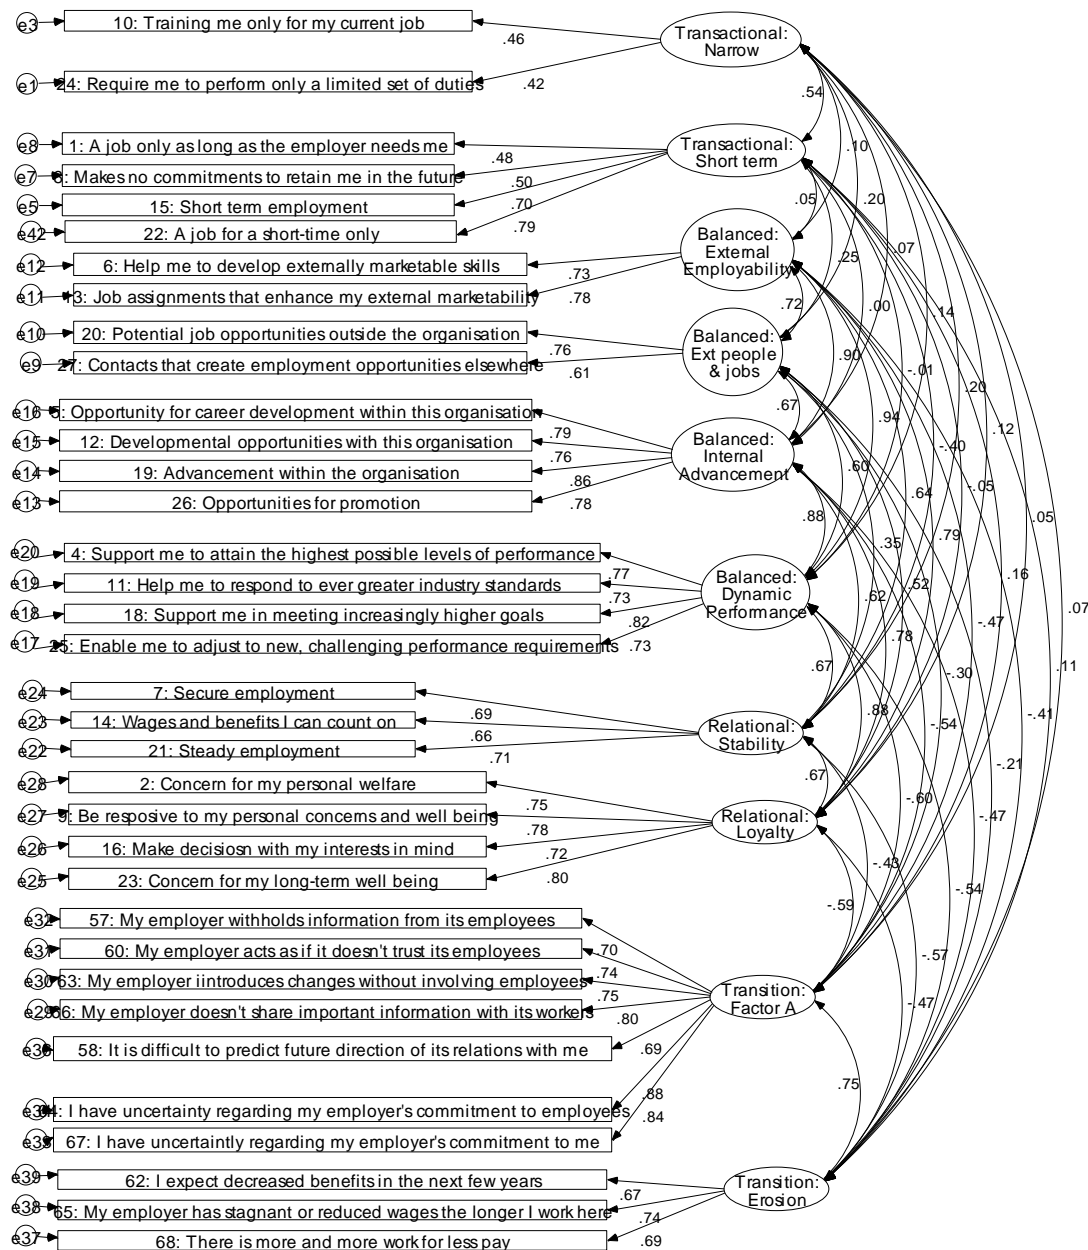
e3 10: Training me only for my current job
.46
Transactional: Narrow
e1 24: Require me to perform only a limited set of duties
.42
.54
e8 1: A job only as long as the employer needs me
Transactional: Short term
.48
e7 8: Makes no commitments to retain me in the future
.50
e5 15: Short term employment
.70
e42 22: A job for a short-time only
.79
.10
.20
.05
.07
e12 6: Help me to develop externally marketable skills
Balanced: External Employability
.73
e11 13: Job assignments that enhance my external marketability
.78
.25
.72
.00
.14
e10 20: Potential job opportunities outside the organisation
Balanced: Ext people & jobs
.76
e9 27: Contacts that create employment opportunities elsewhere
.61
.90
-.01
.20
.12
e16 5: Opportunity for career development within this organisation
.67
e15 12: Developmental opportunities with this organisation
Balanced: Internal Advancement
.79
e14 19: Advancement within the organisation
.76
.94
-.40
e13 26: Opportunities for promotion
.86
.78
.60
.64
-.05
.05
.88
e20 4: Support me to attain the highest possible levels of performance
.35
.79
e19 11: Help me to respond to ever greater industry standards
Balanced: Dynamic Performance
.77
.16
.07
e18 18: Support me in meeting increasingly higher goals
.73
.52
e17 25: Enable me to adjust to new, challenging performance requirements
.82
.73
.62
-.47
.67
.78
e24 7: Secure employment
.11
e23 14: Wages and benefits I can count on
.69
Relational: Stability
-.30
e22 21: Steady employment
.66
.71
.88
-.54
-.41
e28 2: Concern for my personal welfare
.67
e27 9: Be resposive to my personal concerns and well being
Relational: Loyalty
.75
-.21
e26 16: Make decisiosn with my interests in mind
.78
-.60
-.47
e25 23: Concern for my long-term well being
.72
.80
-.43
e32 57: My employer withholds information from its employees
-.59
-.54
e31 60: My employer acts as if it doesn't trust its employees
.70
e30 63: My employer iintroduces changes without involving employees
.74
-.57
e29 66: My employer doesn't share important information with its workers
Transition: Factor A
.75
.80
-.47
e36 58: It is difficult to predict future direction of its relations with me
.69
.75
e34 64: I have uncertainty regarding my employer's commitment to employees
.88
e33 67: I have uncertaintly regarding my employer's commitment to me
.84
e39 62: I expect decreased benefits in the next few years
Transition: Erosion
e38 65: My employer has stagnant or reduced wages the longer I work here
.67
.74
e37 68: There is more and more work for less pay
.69